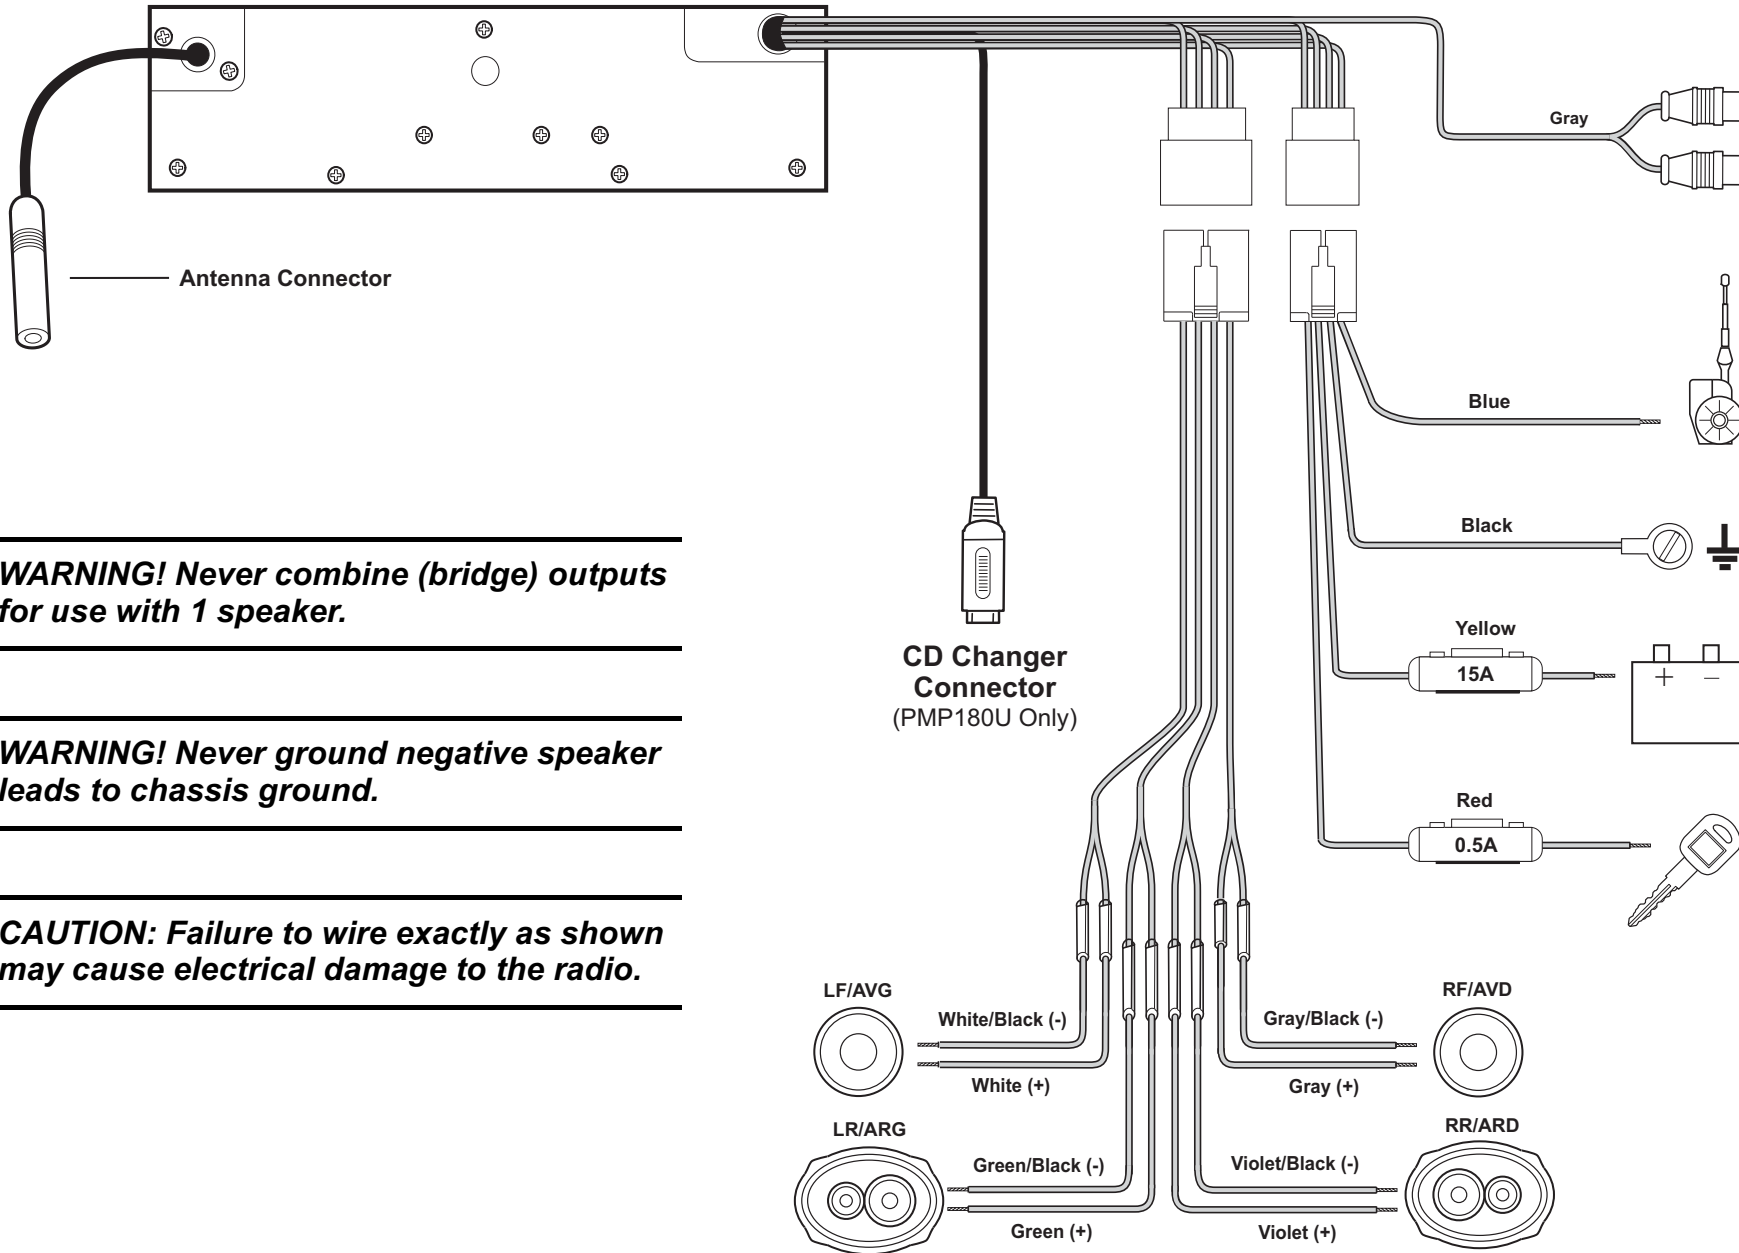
Antenna Connector

Gray

Blue

Black

Yellow

15A

$+$ $-$

Red

0.5A

CD Changer Connector
(PMP180U Only)

WARNING! Never combine (bridge) outputs for use with 1 speaker.

WARNING! Never ground negative speaker leads to chassis ground.

CAUTION: Failure to wire exactly as shown may cause electrical damage to the radio.

LF/AVG

White/Black (-)

White (+)

RF/AVD

Gray/Black (-)

Gray (+)

LR/ARG

Green/Black (-)

Green (+)

RR/ARD

Violet/Black (-)

Violet (+)